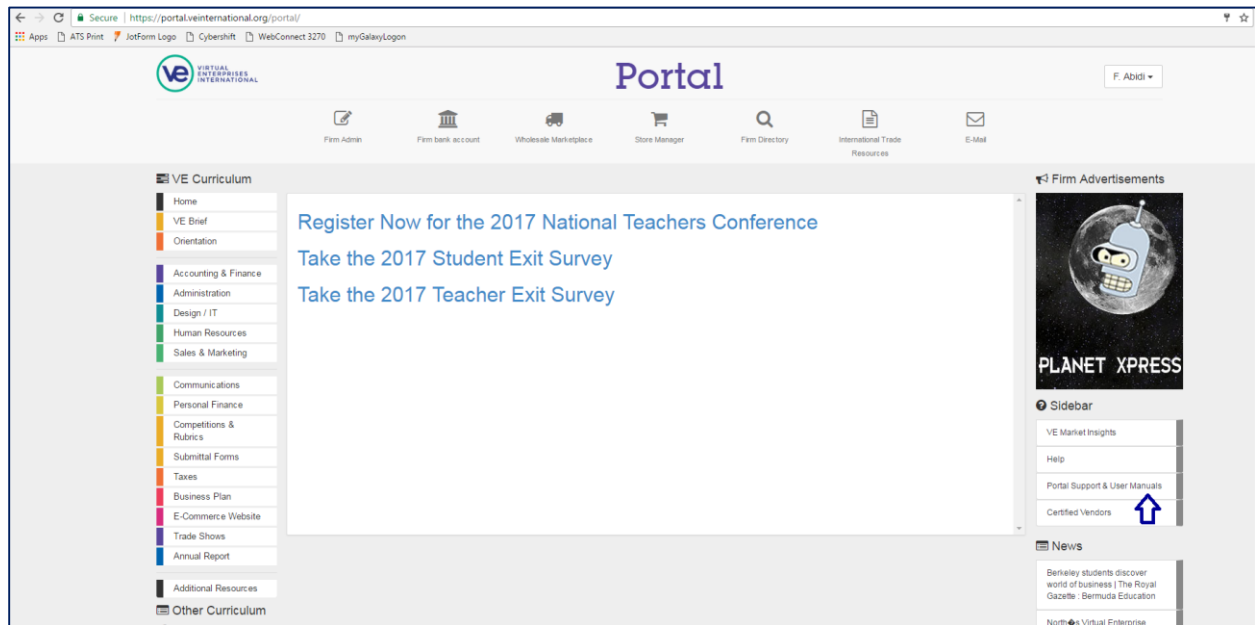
Secure | https://portal.veinternational.org/portal/

Apps ATS Print JotForm Logo Cybershift WebConnect 3270 myGalaxyLogon

VE VIRTUAL ENTERPRISES INTERNATIONAL

Portal

F. Abidi

Firm Admin
Firm bank account
Wholesale Marketplace
Store Manager
Firm Directory
International Trade Resources
E-Mail

VE Curriculum

Home
VE Brief
Orientation

Accounting & Finance
Administration
Design / IT
Human Resources
Sales & Marketing

Communications
Personal Finance
Competitions & Rubrics
Submittal Forms
Taxes
Business Plan
E-Commerce Website
Trade Shows
Annual Report

Additional Resources

Other Curriculum

Register Now for the 2017 National Teachers Conference

Take the 2017 Student Exit Survey

Take the 2017 Teacher Exit Survey

Firm Advertisements

PLANET XPRESS

Sidebar

VE Market Insights
Help
Portal Support & User Manuals
Certified Vendors

News

Berkeley students discover world of business | The Royal Gazette : Bermuda Education

North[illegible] Virtual Enterprise